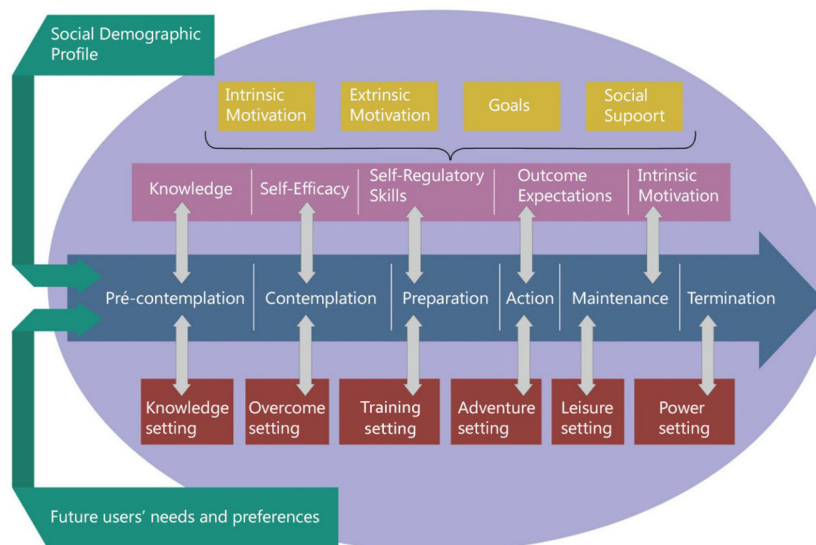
Social Demographic Profile

Intrinsic Motivation

Extrinsic Motivation

Goals

Social Supoort

Knowledge

Self-Efficacy

Self-Regulatory Skills

Outcome Expectations

Intrinsic Motivation

Pré-contemplation

Contemplation

Preparation

Action

Maintenance

Termination

Knowledge setting

Overcome setting

Training setting

Adventure setting

Leisure setting

Power setting

Future users' needs and preferences